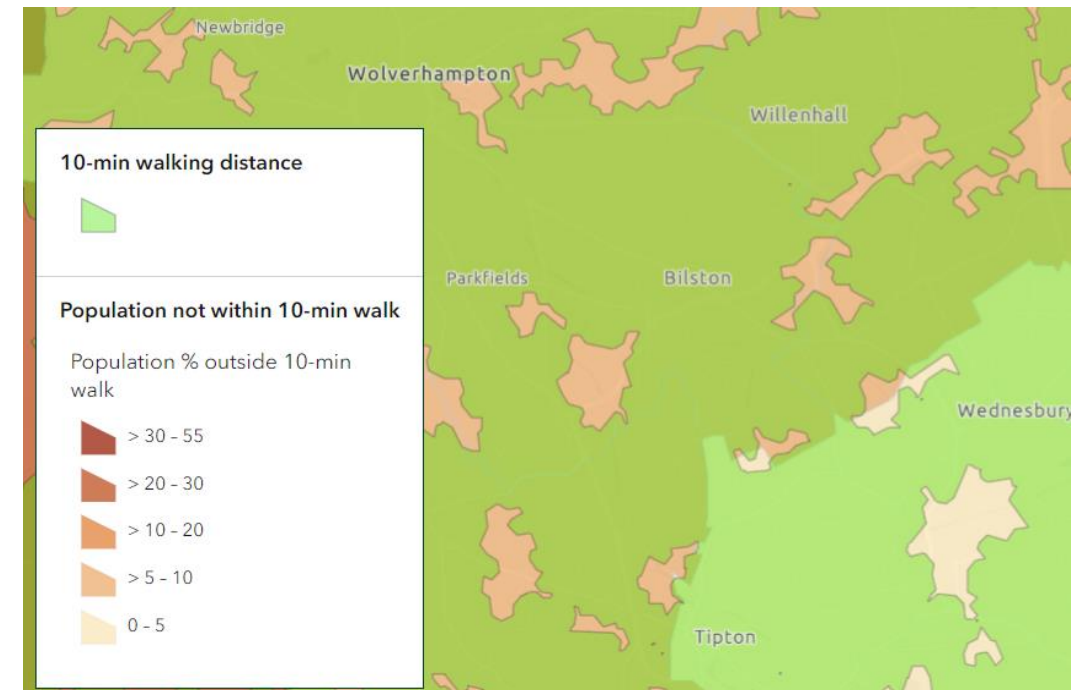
Newbridge
Wolverhampton
Willenhall

10-min walking distance

Population not within 10-min walk

Population % outside 10-min walk

> 30 - 55
> 20 - 30
> 10 - 20
> 5 - 10
0 - 5

Parkfields
Bilston
Wednesbury
Tipton